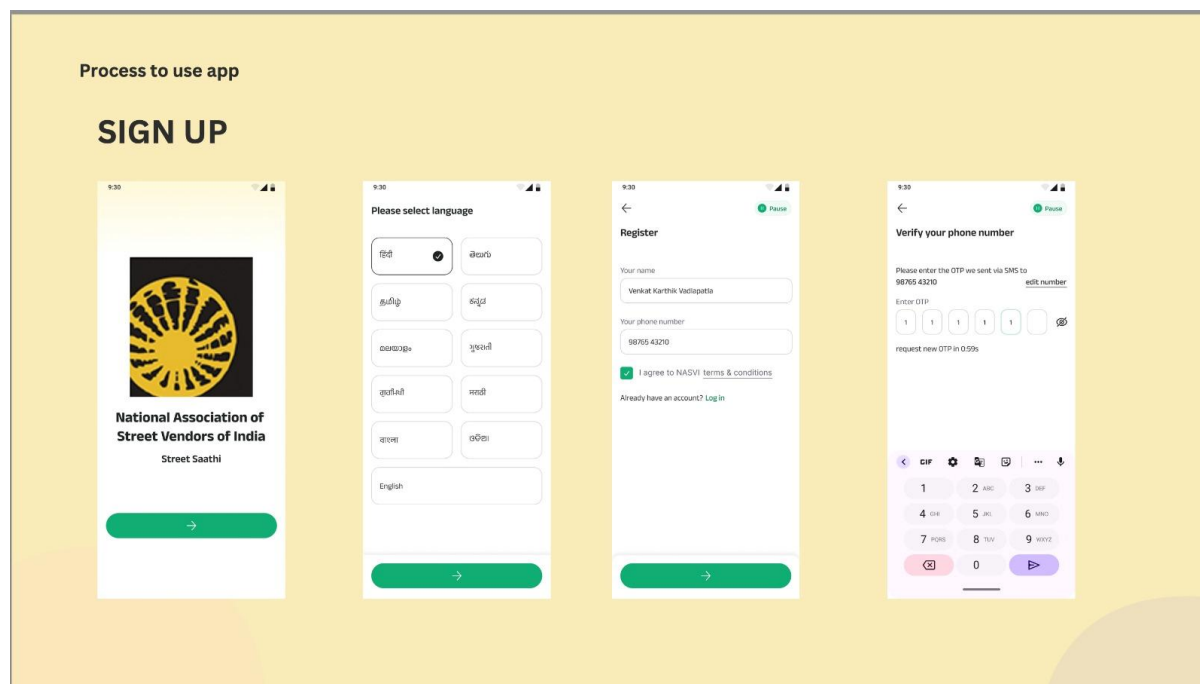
Process to use app

SIGN UP

9:30

National Association of Street Vendors of India

Street Saathi

9:30

Please select language

हिंदी

తెలుగు

தமிழ்

ಕನ್ನಡ

മലയാളം

ગુજરાતી

ਪੰਜਾਬੀ

मराठी

বাংলা

ଓଡ଼ିଆ

English

9:30

Pause

Register

Your name

Venkat Karthik Vadlapatla

Your phone number

98765 43210

I agree to NASVI terms & conditions

Already have an account? Log in

9:30

Pause

Verify your phone number

Please enter the OTP we sent via SMS to 98765 43210

edit number

Enter OTP

1 1 1 1 1

request new OTP in 0:59s

GIF

1
2 ABC
3 DEF
4 GHI
5 JKL
6 MNO
7 PQRS
8 TUV
9 WXYZ
0